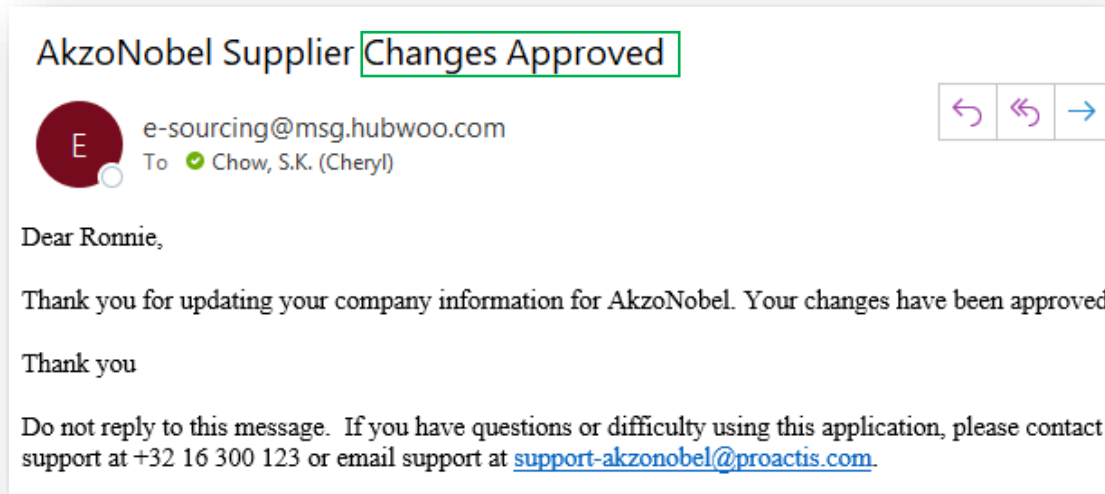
AkzoNobel Supplier Changes Approved

E

e-sourcing@msg.hubwoo.com
To Chow, S.K. (Cheryl)

Dear Ronnie,

Thank you for updating your company information for AkzoNobel. Your changes have been approved

Thank you

Do not reply to this message. If you have questions or difficulty using this application, please contact support at +32 16 300 123 or email support at support-akzonobel@proactis.com.